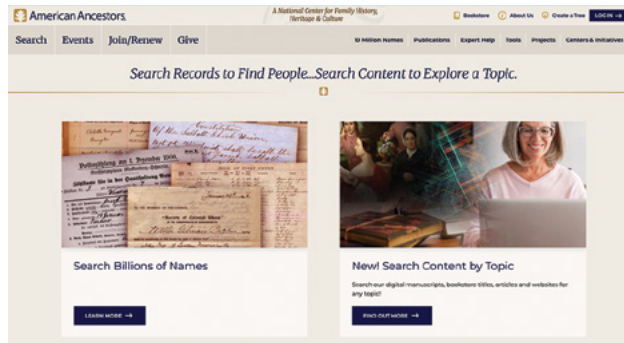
American Ancestors.

A National Center for Family History, Heritage & Culture

Bookstore About Us Create a Tree LOG IN

Search Events Join/Renew Give

1.5 Million Names Publications Expert Help Tools Projects Centers & Initiatives

Search Records to Find People...Search Content to Explore a Topic.

Search Billions of Names

LEARN MORE →

New! Search Content by Topic

Search our digital manuscripts, bookstore titles, articles and websites for any topic!

FIND OUT MORE →